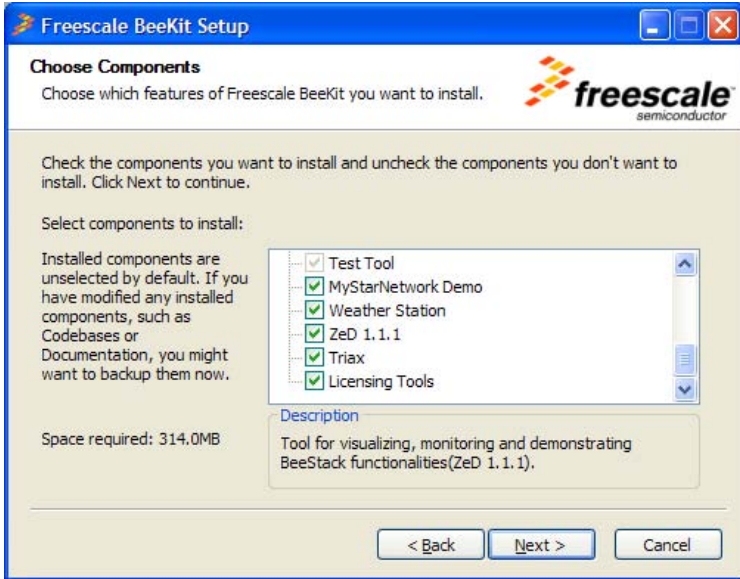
Freescale BeeKit Setup

Choose Components

Choose which features of Freescale BeeKit you want to install.

freescale semiconductor

Check the components you want to install and uncheck the components you don't want to install. Click Next to continue.

Select components to install:

Installed components are unselected by default. If you have modified any installed components, such as Codebases or Documentation, you might want to backup them now.

Test Tool
MyStarNetwork Demo
Weather Station
ZeD 1.1.1
Triax
Licensing Tools

Space required: 314.0MB

Description

Tool for visualizing, monitoring and demonstrating BeeStack functionalities(ZeD 1.1.1).

< Back
Next >
Cancel